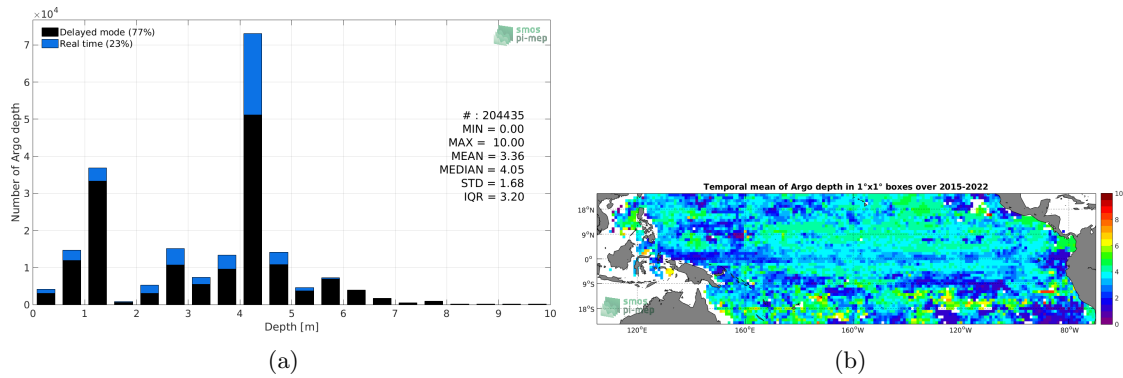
$\times 10^4$

Delayed mode (77%)
Real time (23%)

smos
pi-mep

# : 204435
MIN = 0.00
MAX = 10.00
MEAN = 3.36
MEDIAN = 4.05
STD = 1.68
IQR = 3.20

Number of Argo depth

7
6
5
4
3
2
1
0

0 1 2 3 4 5 6 7 8 9 10

Depth [m]

(a)

Temporal mean of Argo depth in 1°x1° boxes over 2015-2022

18°N
9°N
0°
9°S
18°S

120°E 160°E 160°W 120°W 80°W

smos
pi-mep

10
8
6
4
2
0

(b)